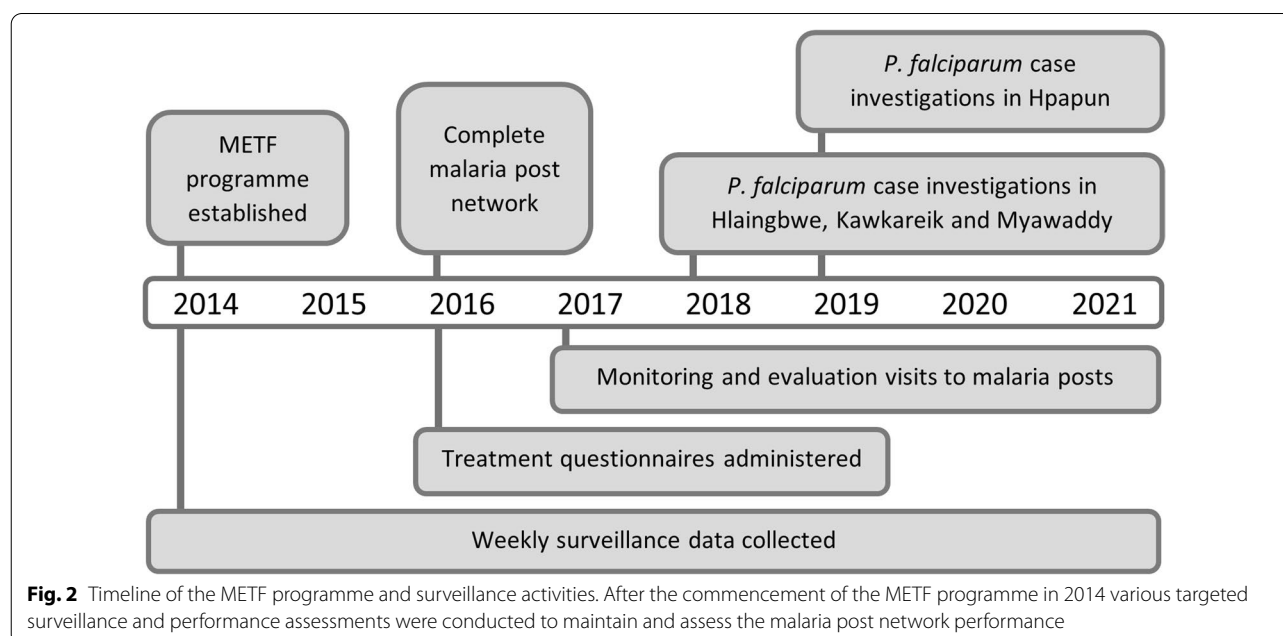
*P. falciparum* case investigations in Hpapun

METF programme established

Complete malaria post network

*P. falciparum* case investigations in Hlaingbwe, Kawkareik and Myawaddy

2014 2015 2016 2017 2018 2019 2020 2021

Monitoring and evaluation visits to malaria posts

Treatment questionnaires administered

Weekly surveillance data collected

**Fig. 2** Timeline of the METF programme and surveillance activities. After the commencement of the METF programme in 2014 various targeted surveillance and performance assessments were conducted to maintain and assess the malaria post network performance